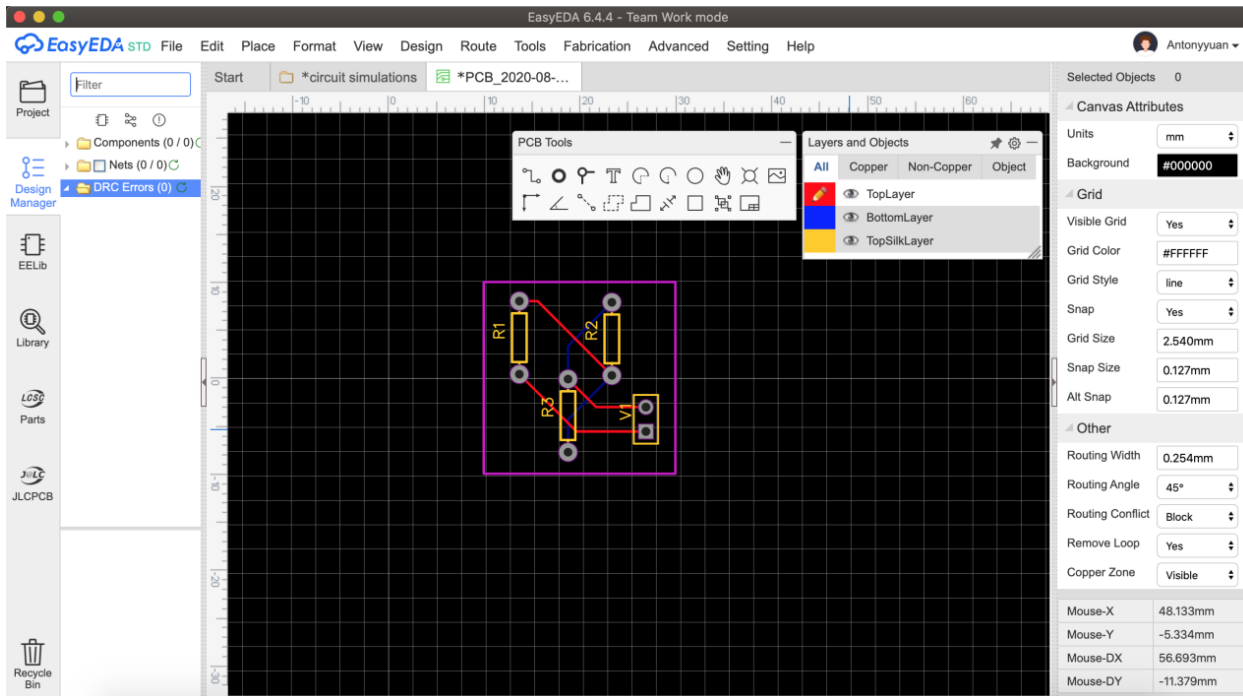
EasyEDA 6.4.4 - Team Work mode

EasyEDA STD File Edit Place Format View Design Route Tools Fabrication Advanced Setting Help

Antonyyuan

Project

Design Manager

EELib

Library

LCSC Parts

JLCPCB

Recycle Bin

Filter

Components (0 / 0)
Nets (0 / 0)
DRC Errors (0)

Start
*circuit simulations
*PCB_2020-08-...

PCB Tools

Layers and Objects

| All | Copper | Non-Copper | Object |
|---|---|---|---|

TopLayer
BottomLayer
TopSilkLayer

-10 0 10 20 30 40 50 60

20
10
0
-10
-20
-30

R1
R2
R3
V1

Selected Objects 0

Canvas Attributes

| Units | mm |
|---|---|
| Background | #000000 |

Grid

| Visible Grid | Yes |
|---|---|
| Grid Color | #FFFFFF |
| Grid Style | line |
| Snap | Yes |
| Grid Size | 2.540mm |
| Snap Size | 0.127mm |
| Alt Snap | 0.127mm |

Other

| Routing Width | 0.254mm |
|---|---|
| Routing Angle | 45° |
| Routing Conflict | Block |
| Remove Loop | Yes |
| Copper Zone | Visible |

| Mouse-X | 48.133mm |
|---|---|
| Mouse-Y | -5.334mm |
| Mouse-DX | 56.693mm |
| Mouse-DY | -11.379mm |